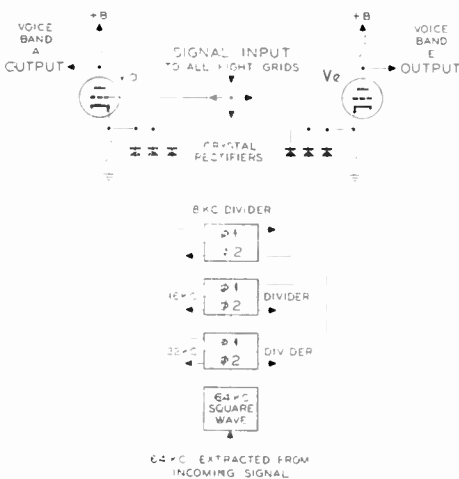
+B

VOICE BAND A OUTPUT

SIGNAL INPUT TO ALL EIGHT GRIDS

+B

VOICE BAND E OUTPUT

Ve

CRYSTAL RECTIFIERS

8 KC DIVIDER

Φ1
Φ2

16 KC

Φ1
Φ2

DIVIDER

32 KC

Φ1
Φ2

DIVIDER

64 KC SQUARE WAVE

64 KC EXTRACTED FROM INCOMING SIGNAL